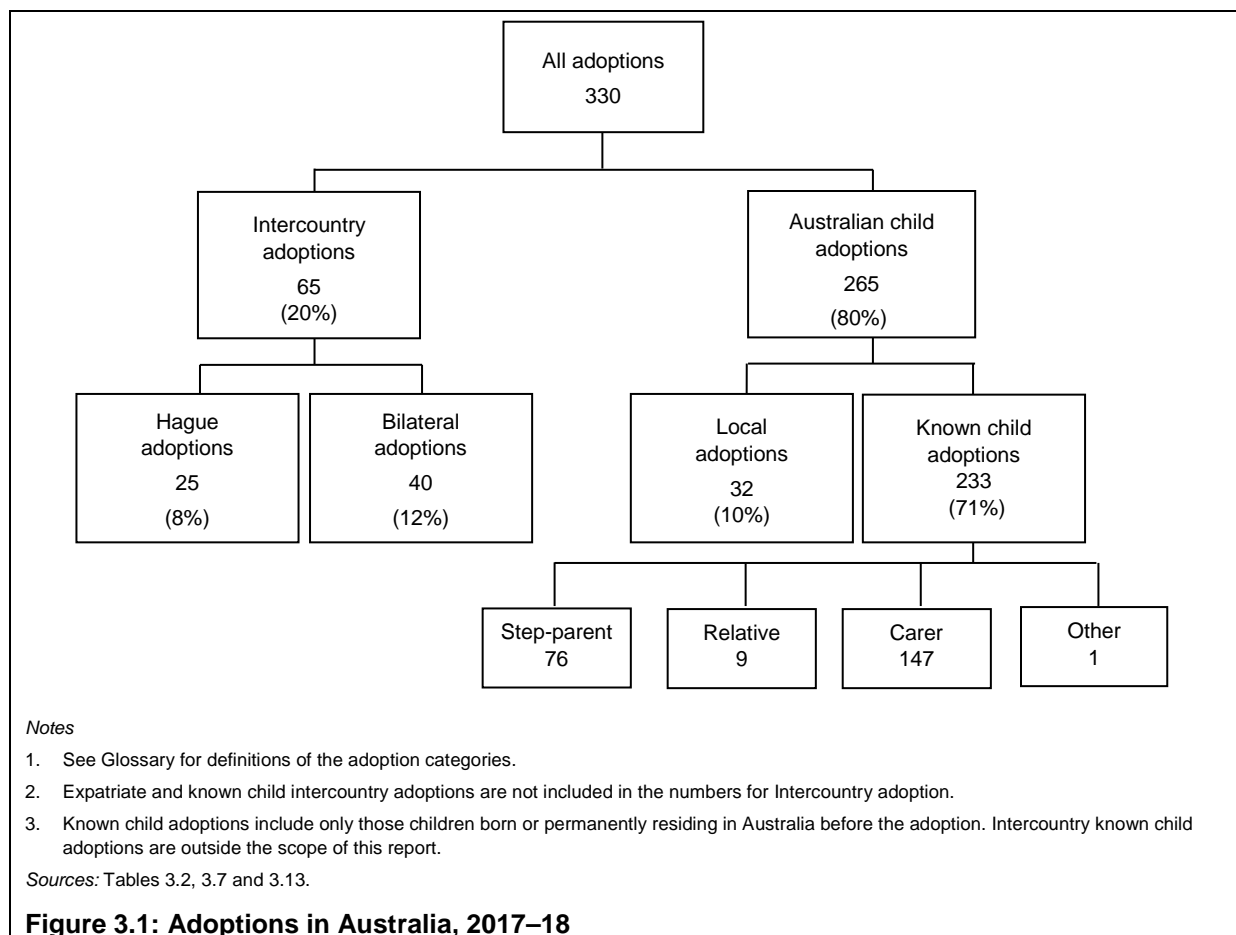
All adoptions
330

Intercountry adoptions
65
(20%)

Australian child adoptions
265
(80%)

Hague adoptions
25
(8%)

Bilateral adoptions
40
(12%)

Local adoptions
32
(10%)

Known child adoptions
233
(71%)

Step-parent
76

Relative
9

Carer
147

Other
1

Notes

1. See Glossary for definitions of the adoption categories.

2. Expatriate and known child intercountry adoptions are not included in the numbers for Intercountry adoption.

3. Known child adoptions include only those children born or permanently residing in Australia before the adoption. Intercountry known child adoptions are outside the scope of this report.

Sources: Tables 3.2, 3.7 and 3.13.

Figure 3.1: Adoptions in Australia, 2017–18